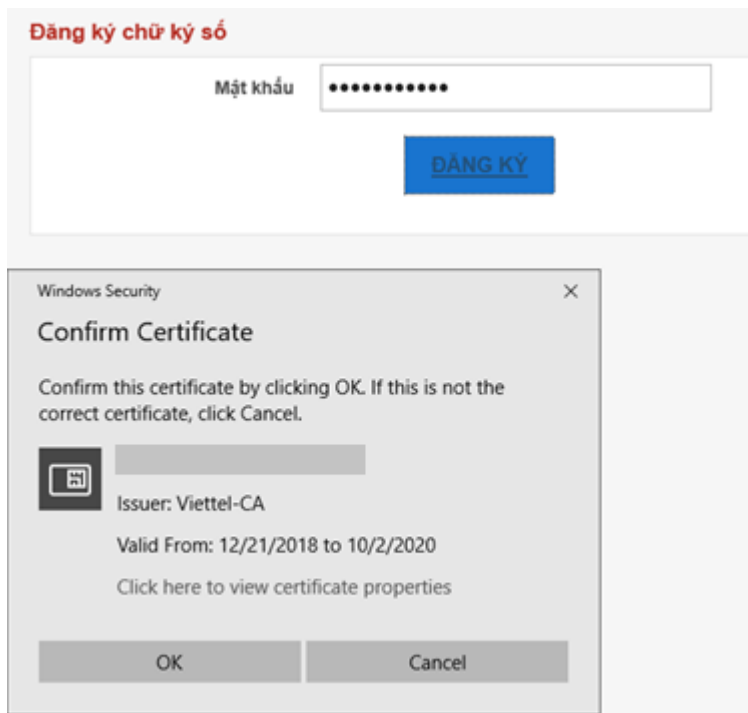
Đăng ký chữ ký số

Mật khẩu ●●●●●●●●●●●●

ĐĂNG KÝ

Windows Security

×

Confirm Certificate

Confirm this certificate by clicking OK. If this is not the correct certificate, click Cancel.

Issuer: Viettel-CA

Valid From: 12/21/2018 to 10/2/2020

Click here to view certificate properties

OK

Cancel